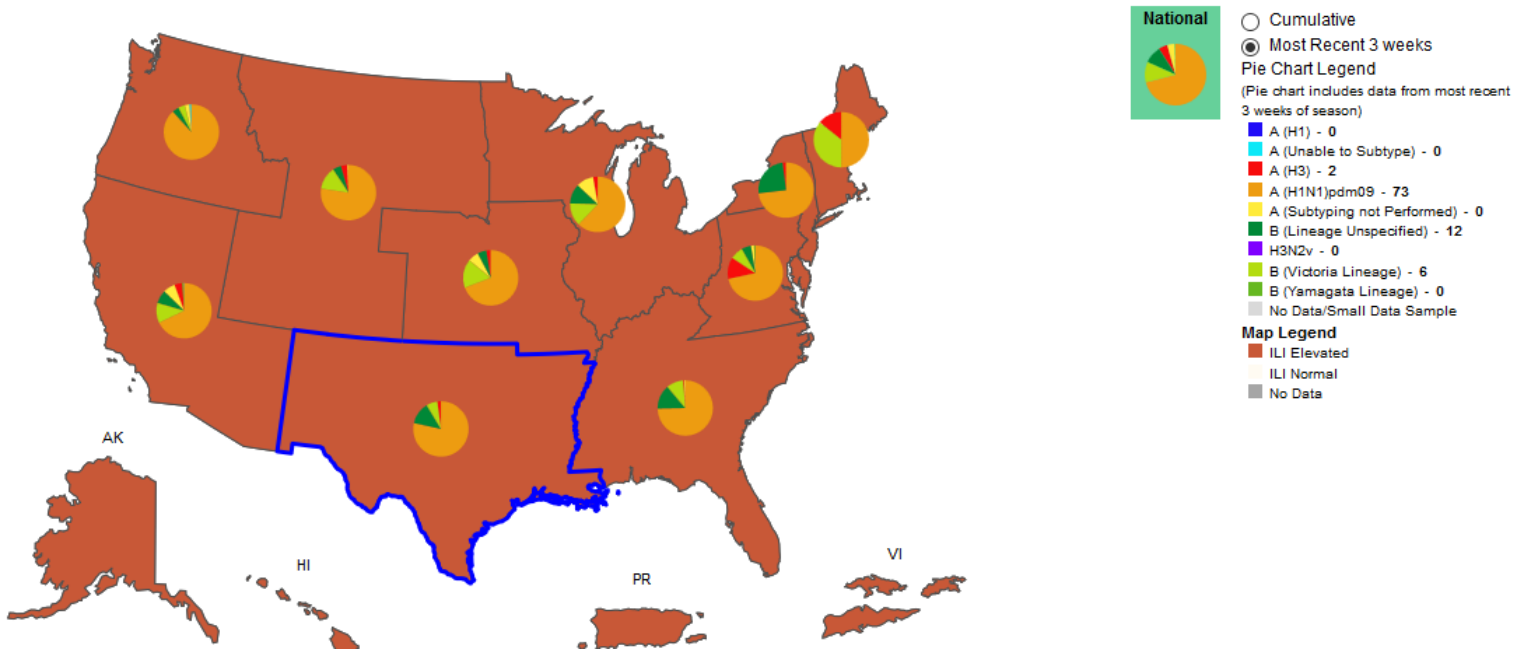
AK

HI

PR

VI

National

Cumulative

Most Recent 3 weeks

Pie Chart Legend

(Pie chart includes data from most recent 3 weeks of season)

A (H1) - 0

A (Unable to Subtype) - 0

A (H3) - 2

A (H1N1)pdm09 - 73

A (Subtyping not Performed) - 0

B (Lineage Unspecified) - 12

H3N2v - 0

B (Victoria Lineage) - 6

B (Yamagata Lineage) - 0

No Data/Small Data Sample

Map Legend

ILI Elevated

ILI Normal

No Data